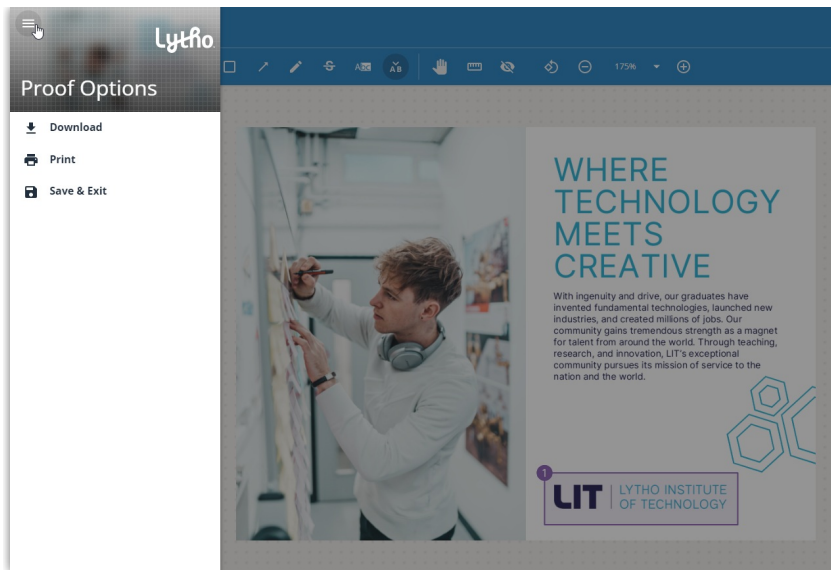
Lytho

Proof Options

Download

Print

Save & Exit

175%

WHERE TECHNOLOGY MEETS CREATIVE

With ingenuity and drive, our graduates have invented fundamental technologies, launched new industries, and created millions of jobs. Our community gains tremendous strength as a magnet for talent from around the world. Through teaching, research, and innovation, LIT's exceptional community pursues its mission of service to the nation and the world.

1

LIT | LYTHO INSTITUTE OF TECHNOLOGY